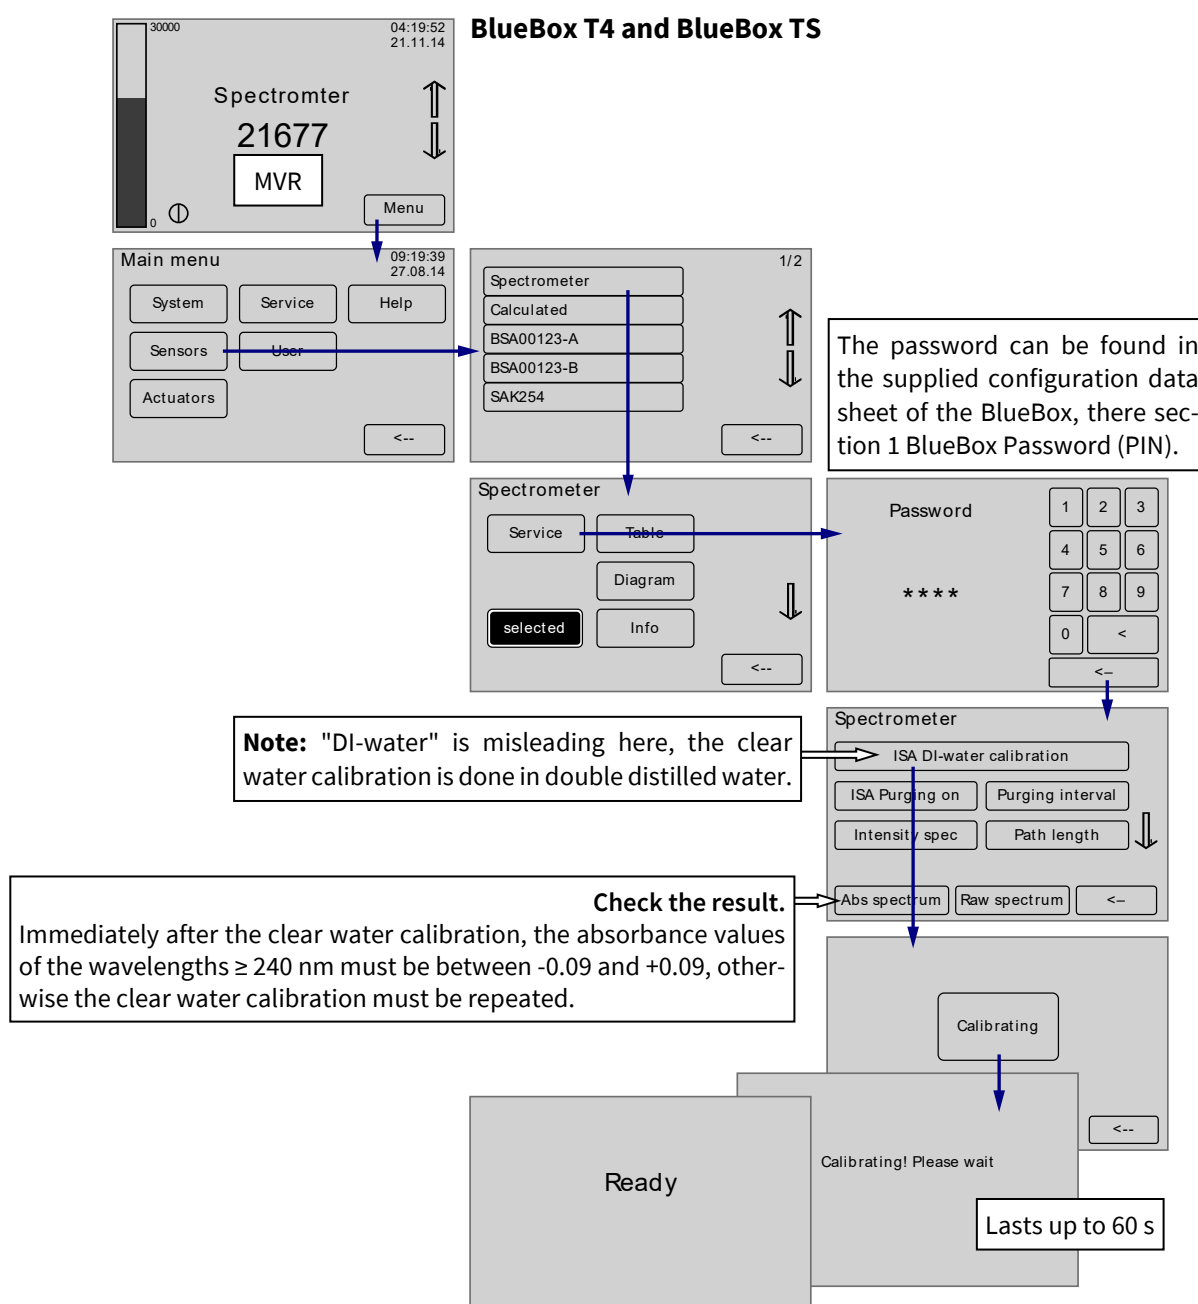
30000

0

04:19:52
21.11.14

Spectromter

21677

MVR

Menu

BlueBox T4 and BlueBox TS

Main menu

09:19:39
27.08.14

System

Service

Help

Sensors

User

Actuators

<--

1/2

Spectrometer

Calculated

BSA00123-A

BSA00123-B

SAK254

<--

The password can be found in the supplied configuration data sheet of the BlueBox, there section 1 BlueBox Password (PIN).

Spectrometer

Service

Table

Diagram

selected

Info

<--

Password

****

| 1 | 2 | 3 |
|---|---|---|
| 4 | 5 | 6 |
| 7 | 8 | 9 |
| 0 | < | |

<–

Spectrometer

**Note:** "DI-water" is misleading here, the clear water calibration is done in double distilled water.

ISA DI-water calibration

ISA Purging on

Purging interval

Intensity spec

Path length

**Check the result.**
Immediately after the clear water calibration, the absorbance values of the wavelengths ≥ 240 nm must be between -0.09 and +0.09, otherwise the clear water calibration must be repeated.

Abs spectrum

Raw spectrum

<–

Calibrating

<--

Ready

Calibrating! Please wait

Lasts up to 60 s